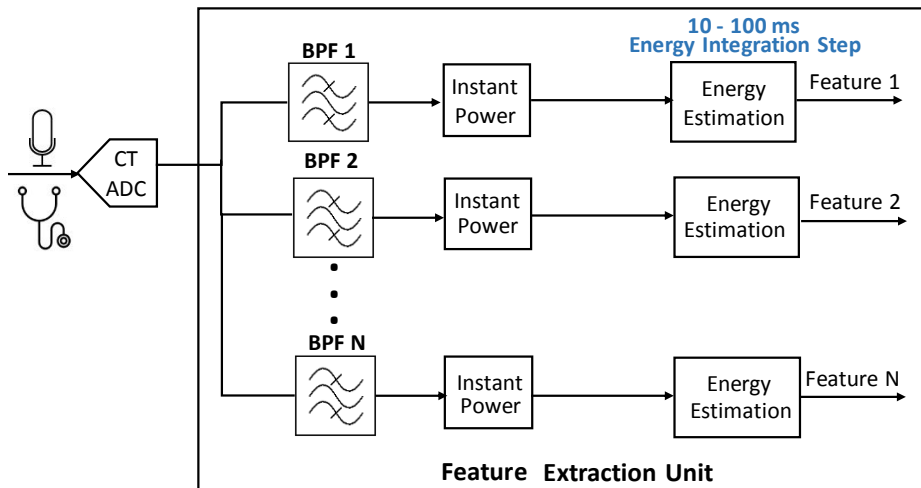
10 - 100 ms
Energy Integration Step

BPF 1
Instant Power
Energy Estimation
Feature 1

CT ADC

BPF 2
Instant Power
Energy Estimation
Feature 2

BPF N
Instant Power
Energy Estimation
Feature N

Feature Extraction Unit